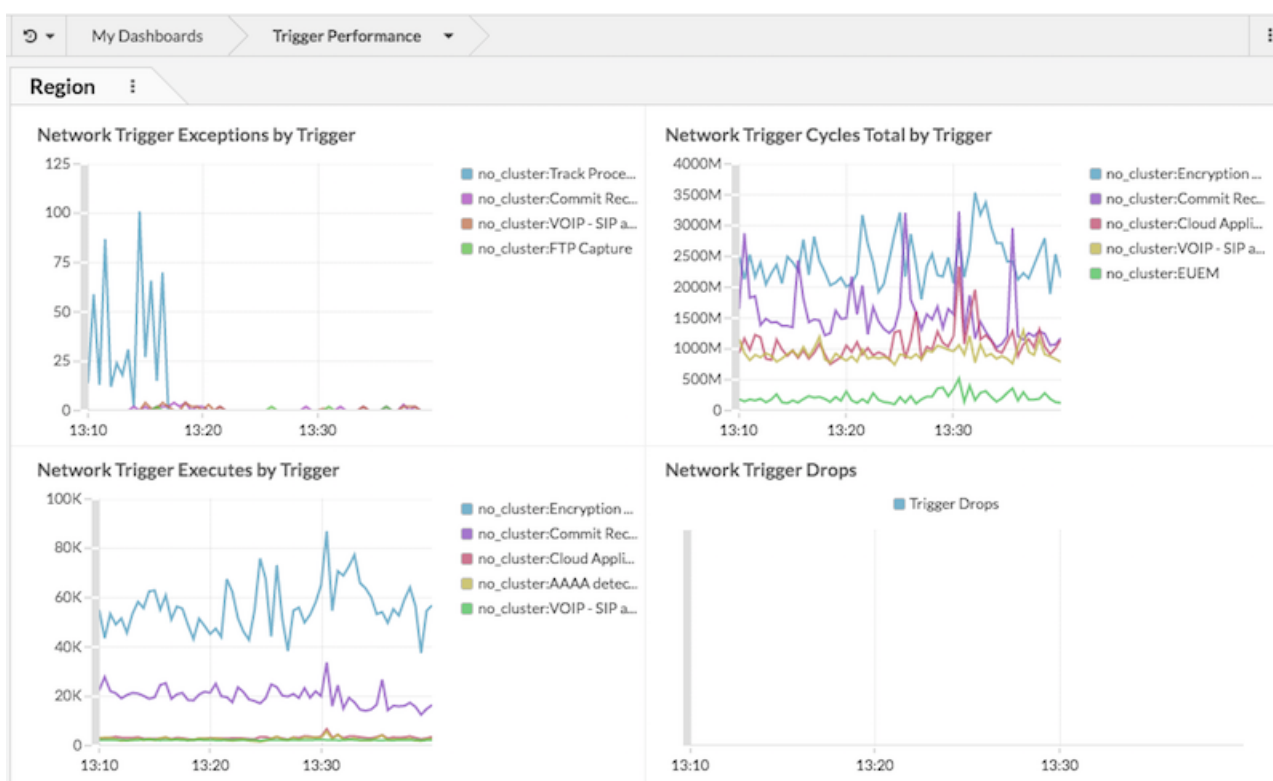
My Dashboards

Trigger Performance

Region

Network Trigger Exceptions by Trigger

125
100
75
50
25
0
13:10
13:20
13:30

no_cluster:Track Proce...
no_cluster:Commit Rec...
no_cluster:VOIP - SIP a...
no_cluster:FTP Capture

Network Trigger Cycles Total by Trigger

4000M
3500M
3000M
2500M
2000M
1500M
1000M
500M
0
13:10
13:20
13:30

no_cluster:Encryption ...
no_cluster:Commit Rec...
no_cluster:Cloud Appli...
no_cluster:VOIP - SIP a...
no_cluster:EUEM

Network Trigger Executes by Trigger

100K
80K
60K
40K
20K
0
13:10
13:20
13:30

no_cluster:Encryption ...
no_cluster:Commit Rec...
no_cluster:Cloud Appli...
no_cluster:AAAA detec...
no_cluster:VOIP - SIP a...

Network Trigger Drops

Trigger Drops

13:10
13:20
13:30